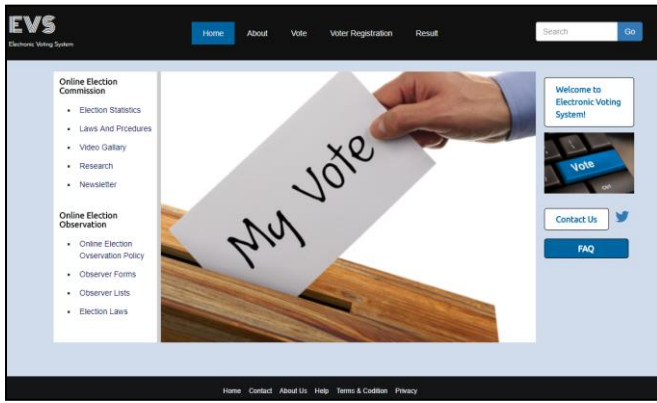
EVS
Electronic Voting System

Home About Vote Voter Registration Result

Search Go

Online Election Commission

- Election Statistics
- Laws And Prcedures
- Video Gallary
- Research
- Newsletter

Online Election Observation

- Online Election Ovservation Policy
- Observer Forms
- Observer Lists
- Election Laws

My Vote

Welcome to Electronic Voting System!

Vote

Contact Us

FAQ

Home Contact About Us Help Terms & Codition Privacy